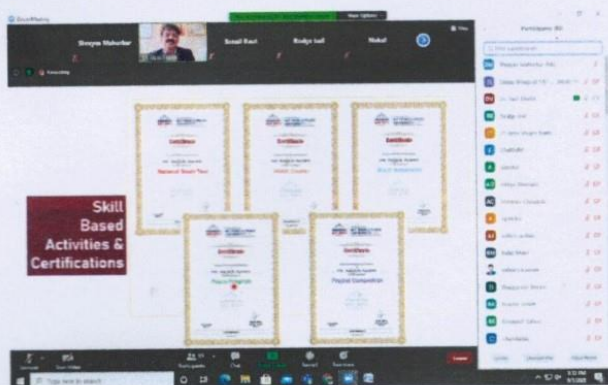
Zoom Meeting

Shreyas Mahurkar

Sonali Raut

Rudya Iad

Mahal

Participants (50)

Skill Based Activities & Certifications

Certificate

Certificate

Certificate

Certificate

Certificate

Type here to search